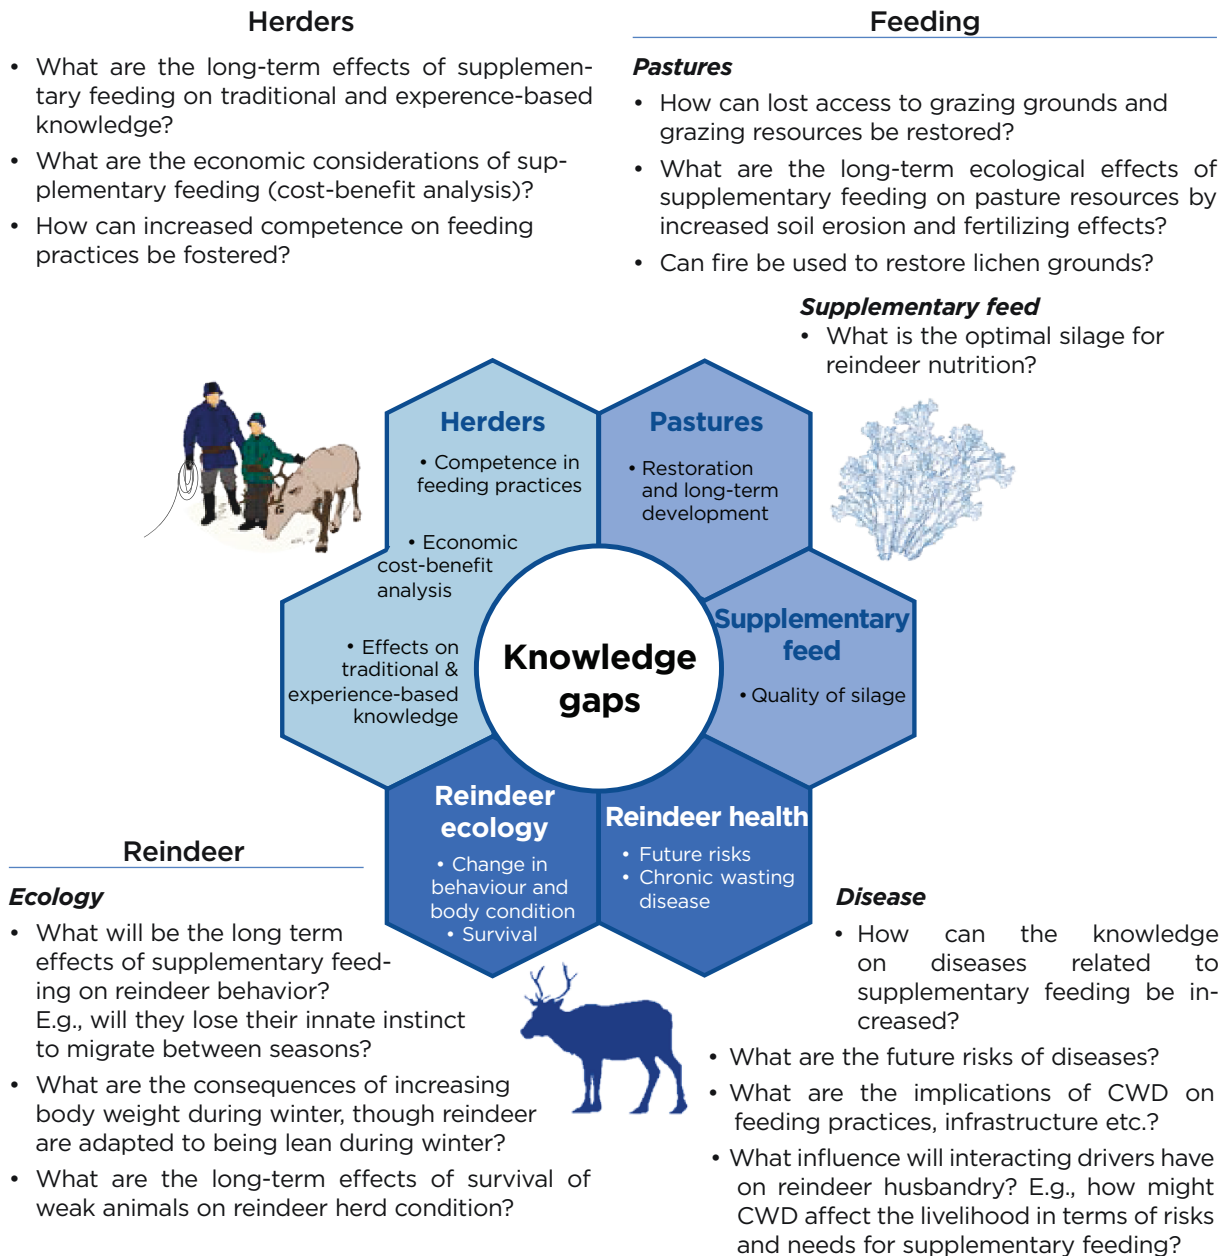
Herders

• What are the long-term effects of supplementary feeding on traditional and experence-based knowledge?
• What are the economic considerations of supplementary feeding (cost-benefit analysis)?
• How can increased competence on feeding practices be fostered?

Feeding

Pastures
• How can lost access to grazing grounds and grazing resources be restored?
• What are the long-term ecological effects of supplementary feeding on pasture resources by increased soil erosion and fertilizing effects?
• Can fire be used to restore lichen grounds?

Supplementary feed
• What is the optimal silage for reindeer nutrition?

Herders
• Competence in feeding practices
• Economic cost-benefit analysis
• Effects on traditional & experience-based knowledge

Pastures
• Restoration and long-term development

Knowledge gaps

Supplementary feed
• Quality of silage

Reindeer ecology
• Change in behaviour and body condition
• Survival

Reindeer health
• Future risks
• Chronic wasting disease

Reindeer

Ecology
• What will be the long term effects of supplementary feeding on reindeer behavior? E.g., will they lose their innate instinct to migrate between seasons?
• What are the consequences of increasing body weight during winter, though reindeer are adapted to being lean during winter?
• What are the long-term effects of survival of weak animals on reindeer herd condition?

Disease
• How can the knowledge on diseases related to supplementary feeding be increased?
• What are the future risks of diseases?
• What are the implications of CWD on feeding practices, infrastructure etc.?
• What influence will interacting drivers have on reindeer husbandry? E.g., how might CWD affect the livelihood in terms of risks and needs for supplementary feeding?